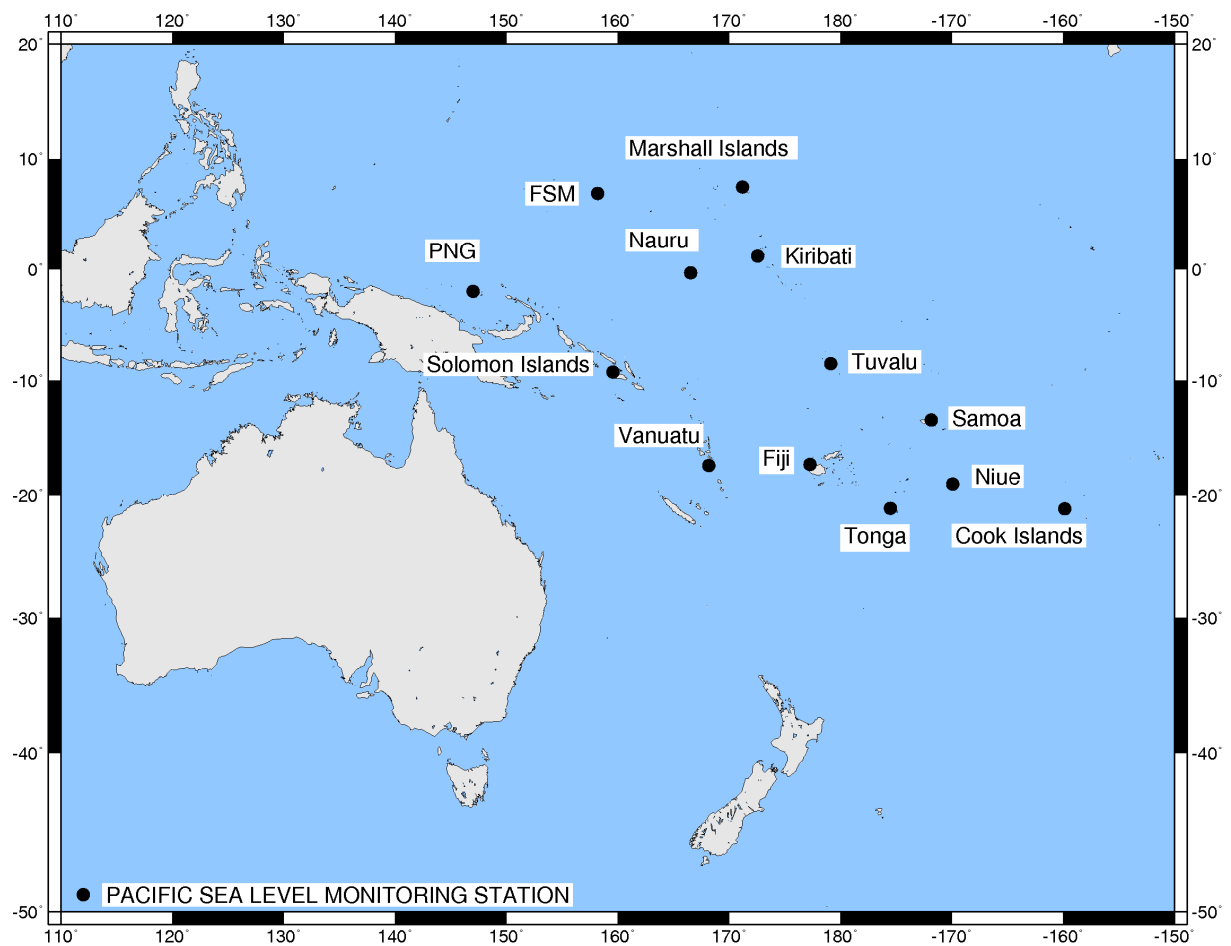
110° 120° 130° 140° 150° 160° 170° 180° -170° -160° -150°

20° 10° 0° -10° -20° -30° -40° -50°

20° 10° 0° -10° -20° -30° -40° -50°

Marshall Islands

FSM

Nauru

Kiribati

PNG

Solomon Islands

Tuvalu

Samoa

Vanuatu

Fiji

Niue

Tonga

Cook Islands

PACIFIC SEA LEVEL MONITORING STATION

110° 120° 130° 140° 150° 160° 170° 180° -170° -160° -150°